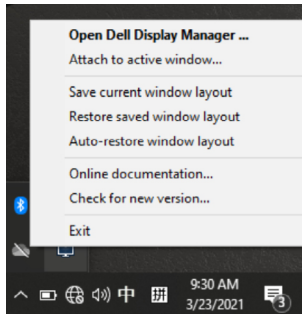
Open Dell Display Manager ...
Attach to active window...

Save current window layout
Restore saved window layout
Auto-restore window layout

Online documentation...
Check for new version...

Exit

中

9:30 AM
3/23/2021

3